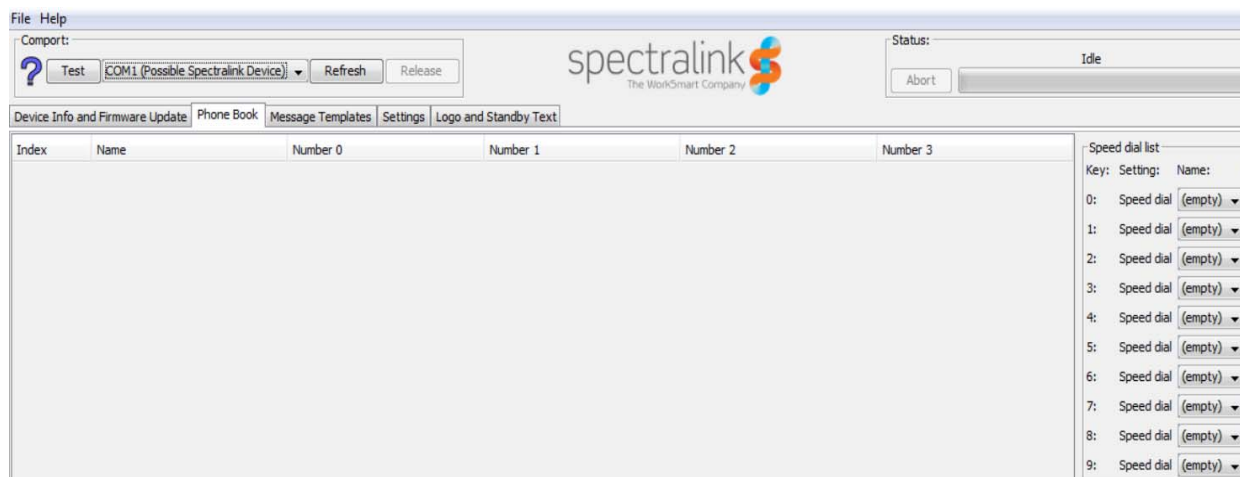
File Help

Comport:

? Test COM1 (Possible Spectralink Device) Refresh Release

spectralink
The WorkSmart Company

Status:
Idle
Abort

Device Info and Firmware Update | Phone Book | Message Templates | Settings | Logo and Standby Text

| Index | Name | Number 0 | Number 1 | Number 2 | Number 3 |
|---|---|---|---|---|---|

Speed dial list
Key: Setting: Name:
0: Speed dial (empty)
1: Speed dial (empty)
2: Speed dial (empty)
3: Speed dial (empty)
4: Speed dial (empty)
5: Speed dial (empty)
6: Speed dial (empty)
7: Speed dial (empty)
8: Speed dial (empty)
9: Speed dial (empty)